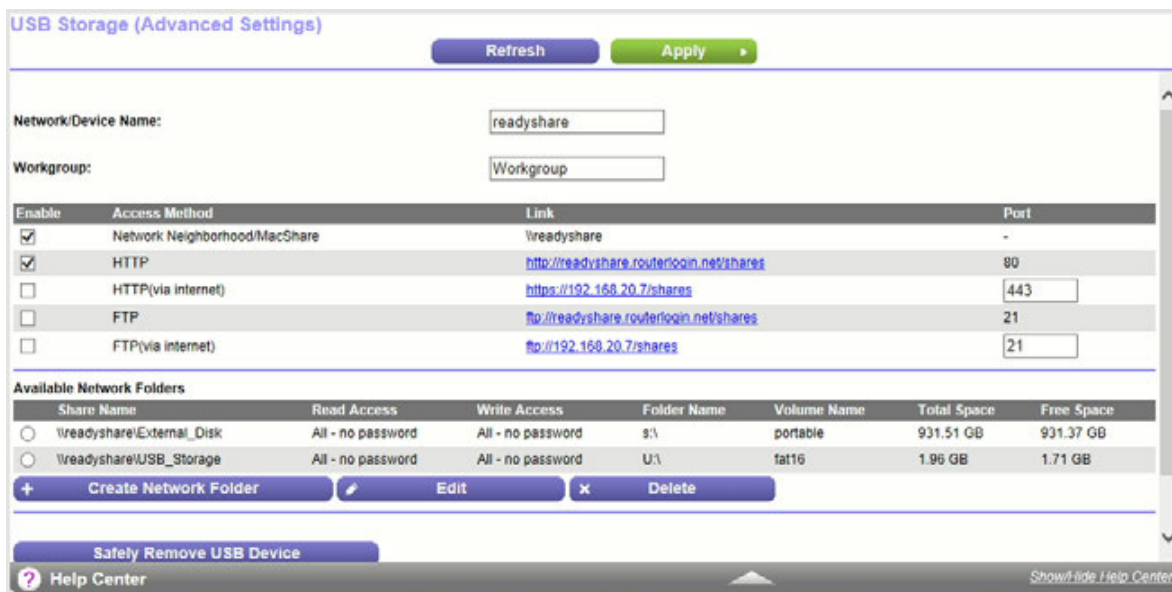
USB Storage (Advanced Settings)

Refresh

Apply

Network/Device Name: readyshare

Workgroup: Workgroup

| Enable | Access Method | Link | Port |
|---|---|---|---|
| ☑ | Network Neighborhood/MacShare | \\readyshare | - |
| ☑ | HTTP | http://readyshare.routerlogin.net/shares | 80 |
| ☐ | HTTP(via internet) | https://192.168.20.7/shares | 443 |
| ☐ | FTP | ftp://readyshare.routerlogin.net/shares | 21 |
| ☐ | FTP(via internet) | ftp://192.168.20.7/shares | 21 |

Available Network Folders

| | Share Name | Read Access | Write Access | Folder Name | Volume Name | Total Space | Free Space |
|---|---|---|---|---|---|---|---|
| ○ | \\readyshare\External_Disk | All - no password | All - no password | s:\ | portable | 931.51 GB | 931.37 GB |
| ○ | \\readyshare\USB_Storage | All - no password | All - no password | U:\ | fat16 | 1.96 GB | 1.71 GB |

+ Create Network Folder

Edit

× Delete

Safely Remove USB Device

? Help Center

Show/Hide Help Center